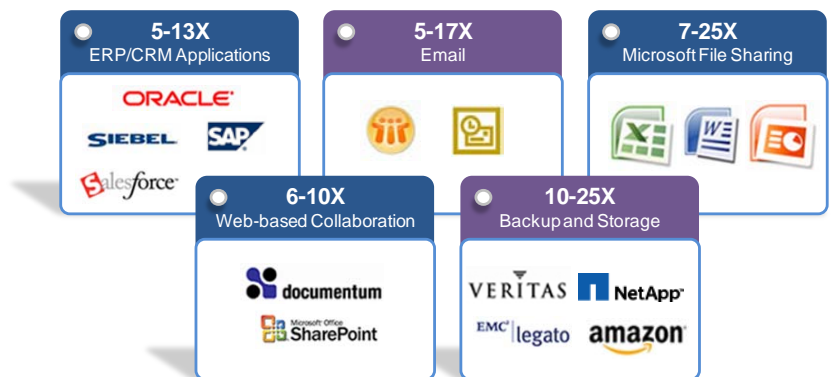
5-13X
ERP/CRM Applications

ORACLE
SIEBEL
SAP
salesforce

5-17X
Email

7-25X
Microsoft File Sharing

6-10X
Web-based Collaboration

documentum
Microsoft Office SharePoint

10-25X
Backup and Storage

VERITAS
NetApp
EMC² legato
amazon